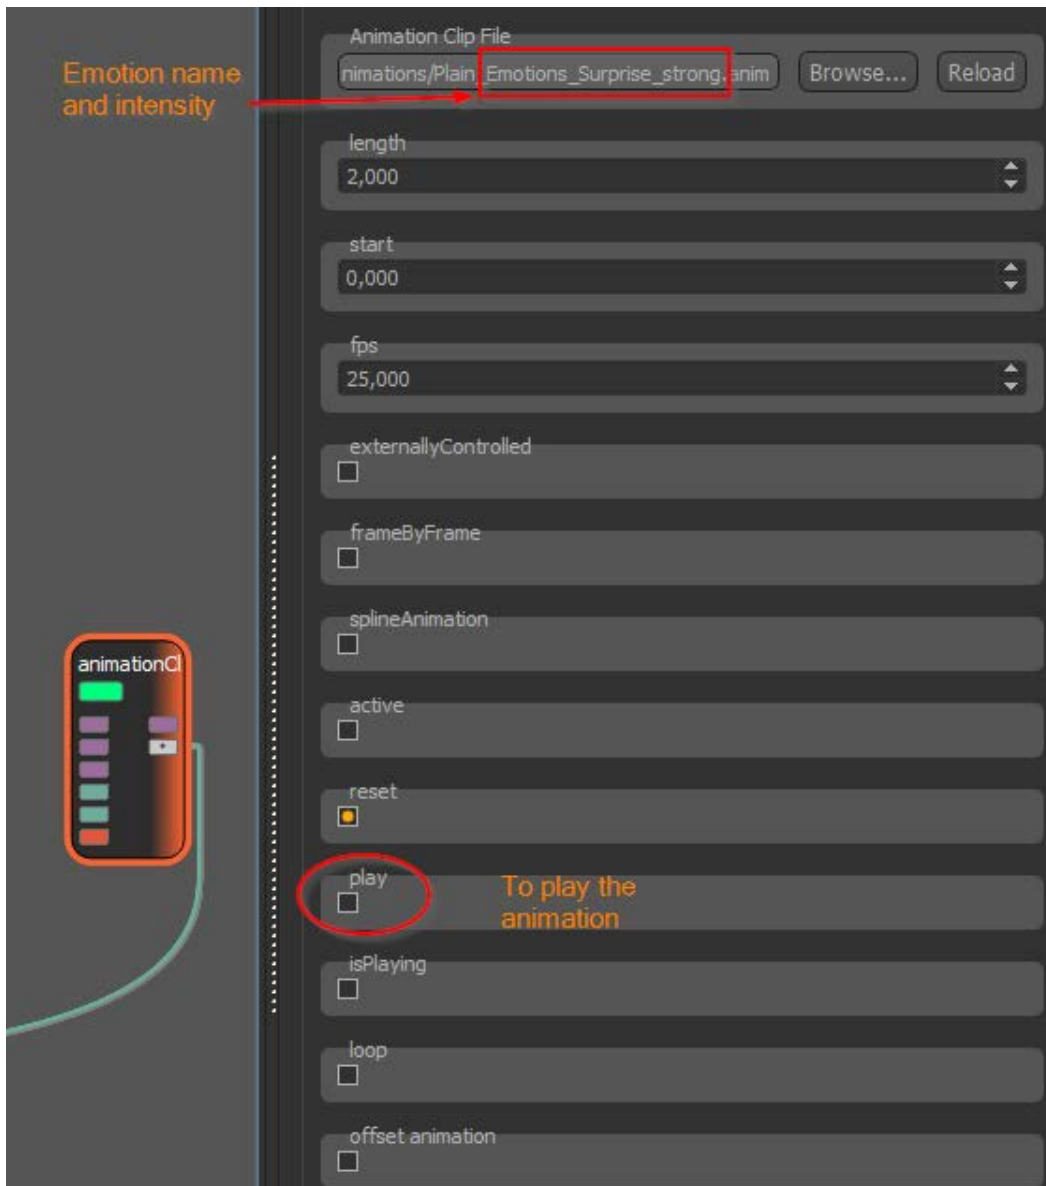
Emotion name and intensity

animationCl

Animation Clip File
nimations/Plain_Emotions_Surprise_strong.anim
Browse...
Reload

length
2,000

start
0,000

fps
25,000

externallyControlled

frameByFrame

splineAnimation

active

reset

play

To play the animation

isPlaying

loop

offset animation